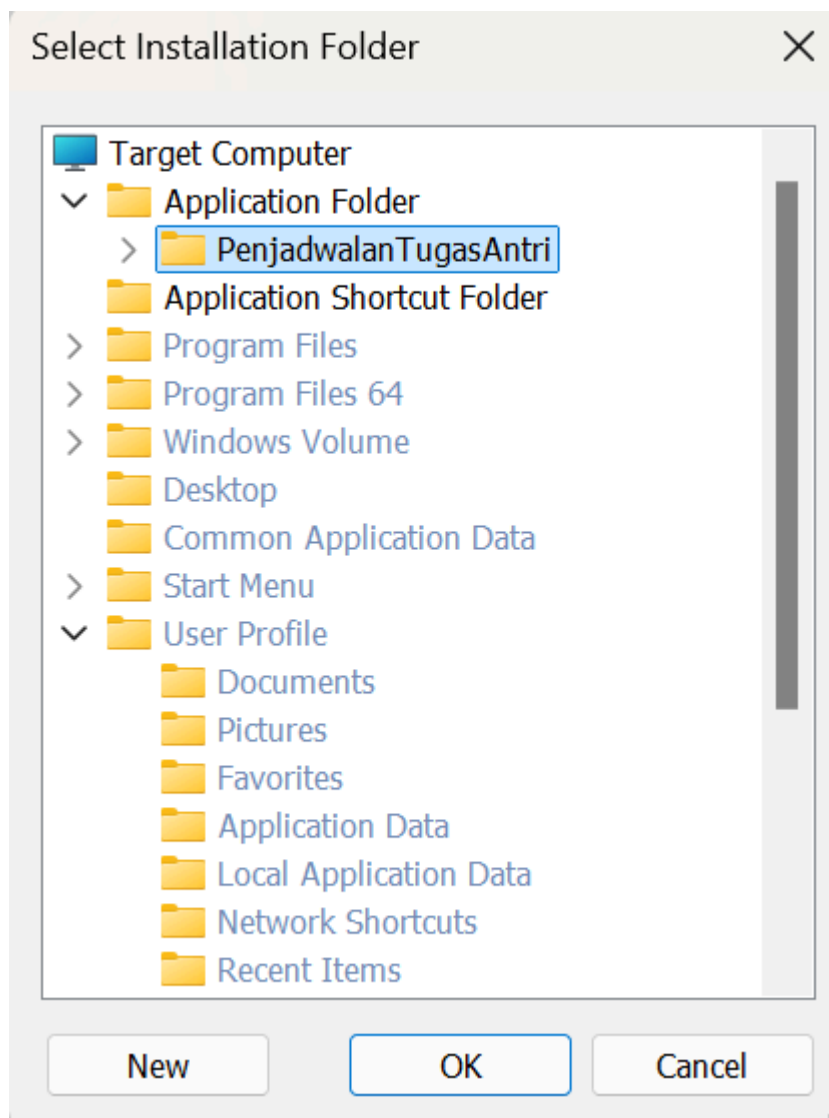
Select Installation Folder

Target Computer
Application Folder
PenjadwalanTugasAntri
Application Shortcut Folder
Program Files
Program Files 64
Windows Volume
Desktop
Common Application Data
Start Menu
User Profile
Documents
Pictures
Favorites
Application Data
Local Application Data
Network Shortcuts
Recent Items

New
OK
Cancel